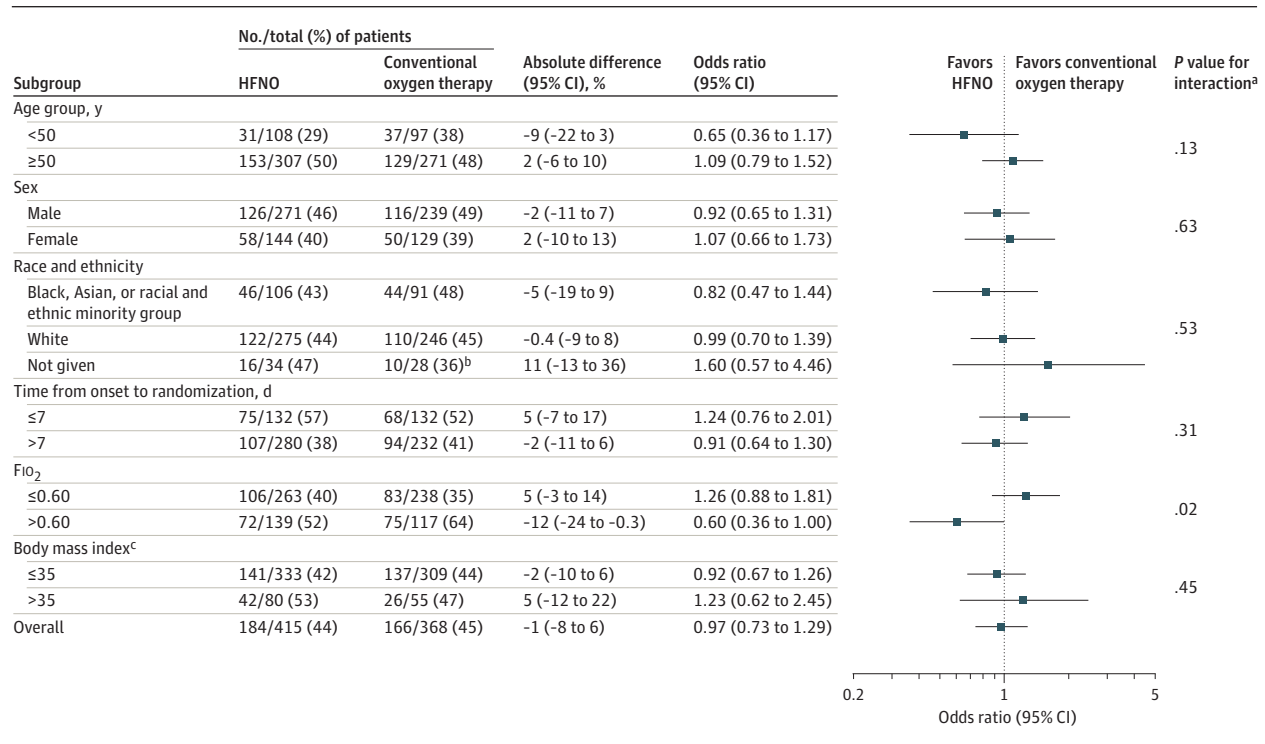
| Subgroup | HFNO | Conventional oxygen therapy | Absolute difference (95% CI), % | Odds ratio (95% CI) | P value for interaction$^a$ |
|---|---|---|---|---|---|
| | No./total (%) of patients | | | | |
| Age group, y | | | | | |
| <50 | 31/108 (29) | 37/97 (38) | −9 (−22 to 3) | 0.65 (0.36 to 1.17) | .13 |
| ≥50 | 153/307 (50) | 129/271 (48) | 2 (−6 to 10) | 1.09 (0.79 to 1.52) | |
| Sex | | | | | |
| Male | 126/271 (46) | 116/239 (49) | −2 (−11 to 7) | 0.92 (0.65 to 1.31) | .63 |
| Female | 58/144 (40) | 50/129 (39) | 2 (−10 to 13) | 1.07 (0.66 to 1.73) | |
| Race and ethnicity | | | | | |
| Black, Asian, or racial and ethnic minority group | 46/106 (43) | 44/91 (48) | −5 (−19 to 9) | 0.82 (0.47 to 1.44) | .53 |
| White | 122/275 (44) | 110/246 (45) | −0.4 (−9 to 8) | 0.99 (0.70 to 1.39) | |
| Not given | 16/34 (47) | 10/28 (36)$^b$ | 11 (−13 to 36) | 1.60 (0.57 to 4.46) | |
| Time from onset to randomization, d | | | | | |
| ≤7 | 75/132 (57) | 68/132 (52) | 5 (−7 to 17) | 1.24 (0.76 to 2.01) | .31 |
| >7 | 107/280 (38) | 94/232 (41) | −2 (−11 to 6) | 0.91 (0.64 to 1.30) | |
| $FIO_2$ | | | | | |
| ≤0.60 | 106/263 (40) | 83/238 (35) | 5 (−3 to 14) | 1.26 (0.88 to 1.81) | .02 |
| >0.60 | 72/139 (52) | 75/117 (64) | −12 (−24 to −0.3) | 0.60 (0.36 to 1.00) | |
| Body mass index$^c$ | | | | | |
| ≤35 | 141/333 (42) | 137/309 (44) | −2 (−10 to 6) | 0.92 (0.67 to 1.26) | .45 |
| >35 | 42/80 (53) | 26/55 (47) | 5 (−12 to 22) | 1.23 (0.62 to 2.45) | |
| Overall | 184/415 (44) | 166/368 (45) | −1 (−8 to 6) | 0.97 (0.73 to 1.29) | |

Favors HFNO | Favors conventional oxygen therapy

0.2 1 5

Odds ratio (95% CI)